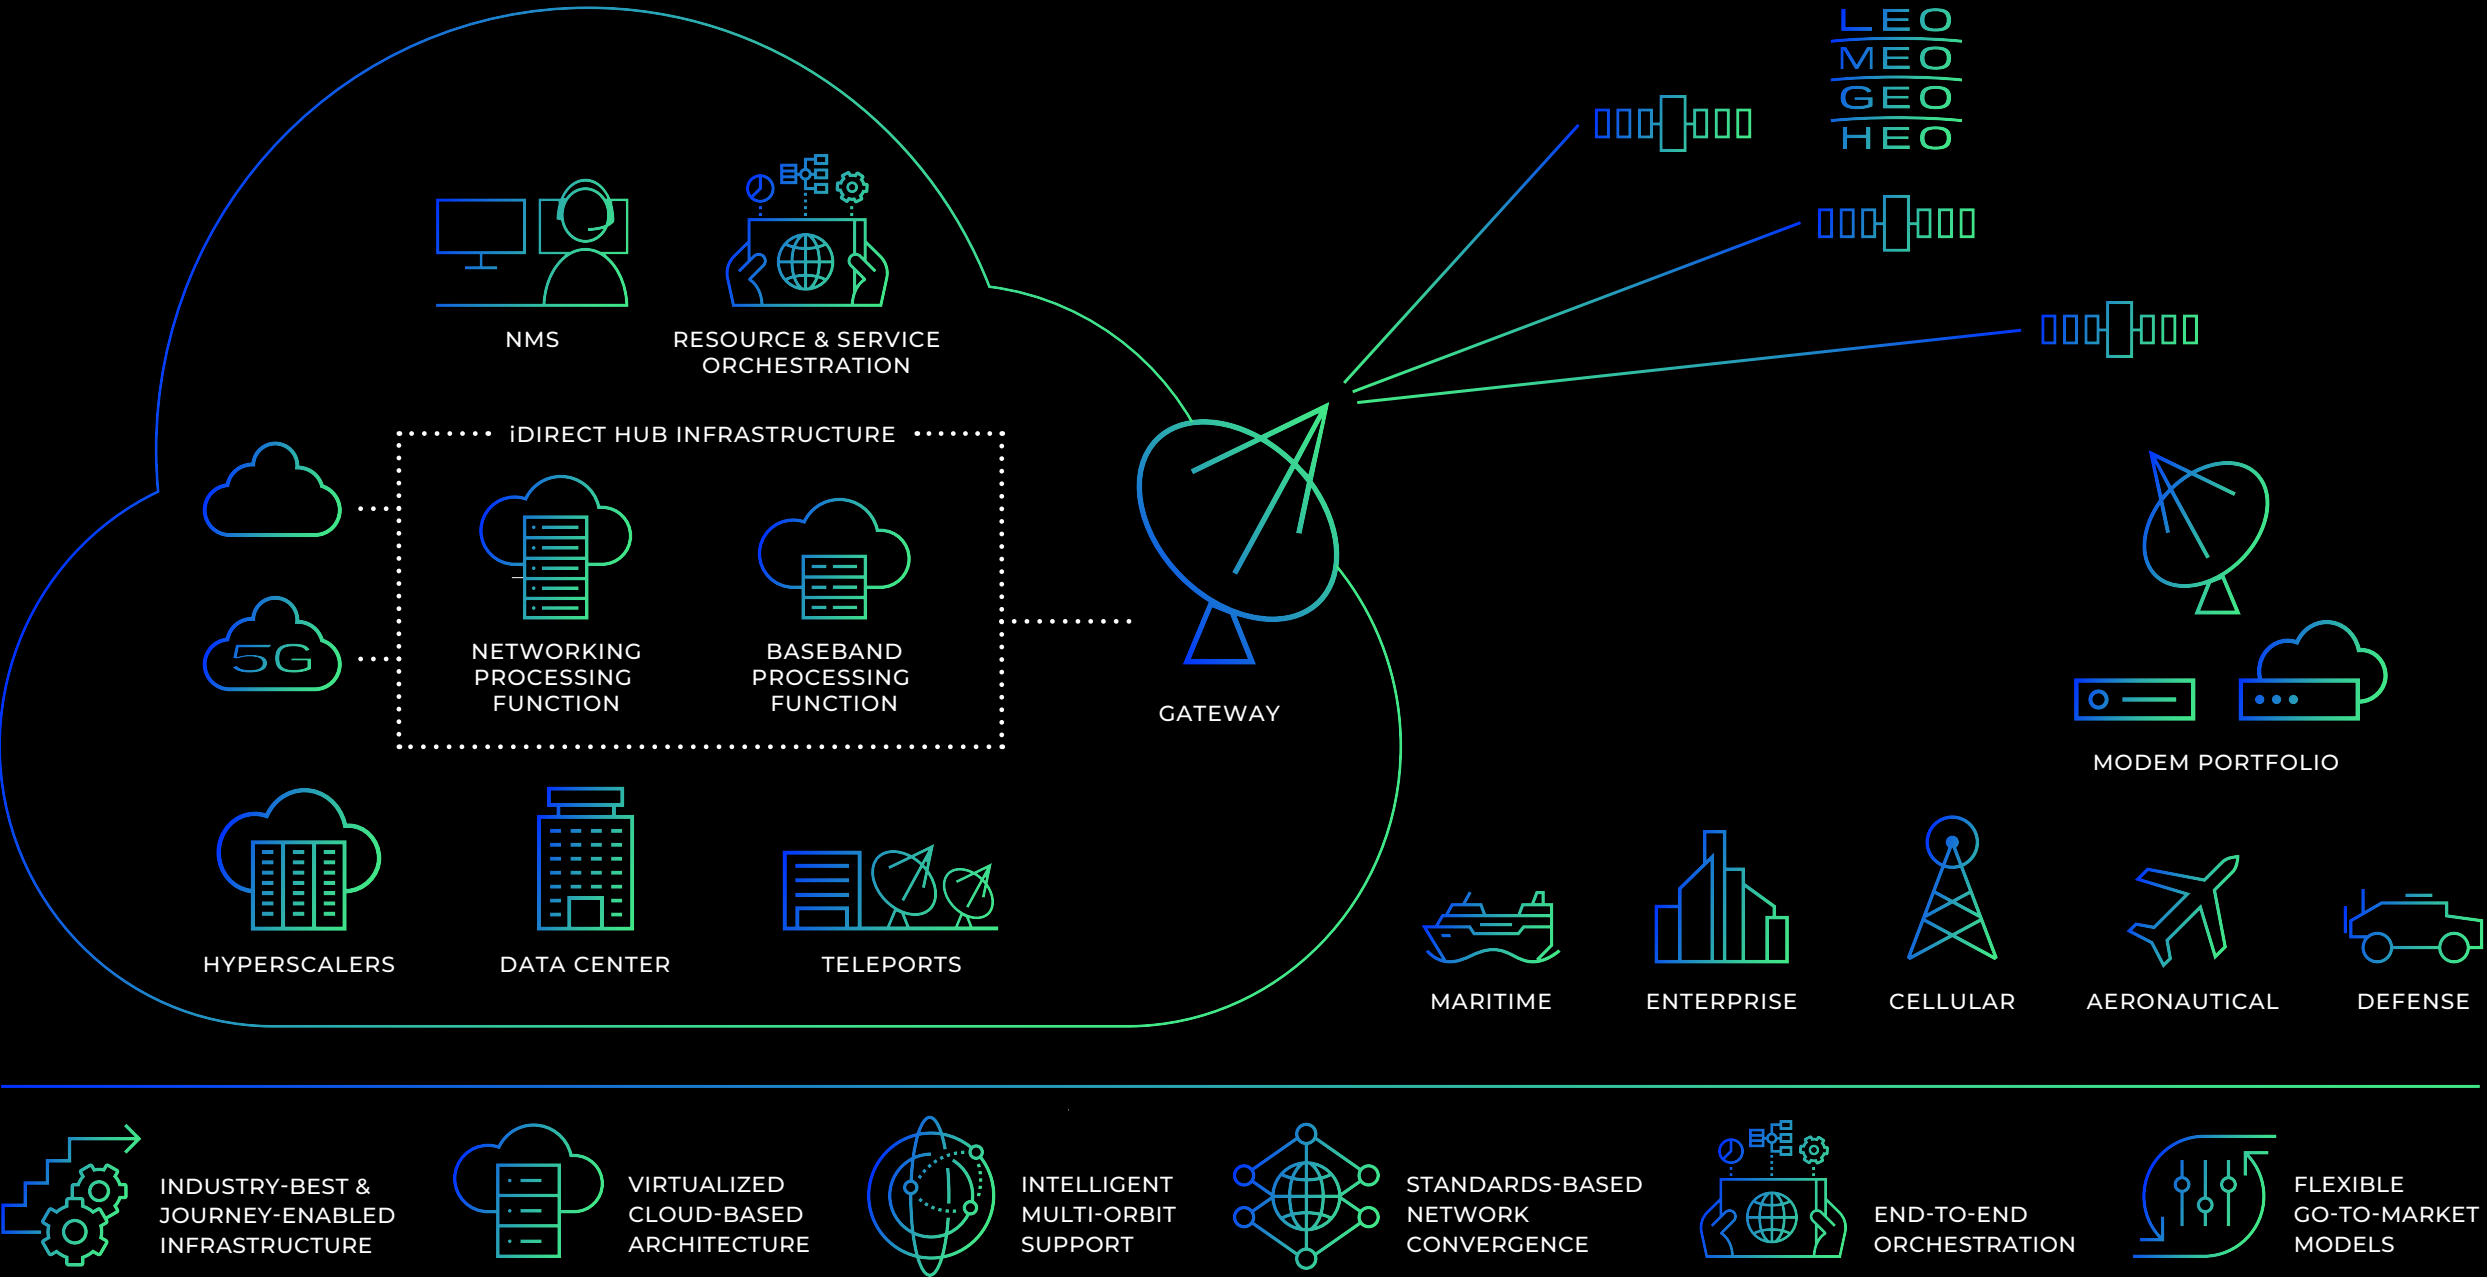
LEO
MEO
GEO
HEO

NMS

RESOURCE & SERVICE ORCHESTRATION

iDIRECT HUB INFRASTRUCTURE

5G

NETWORKING PROCESSING FUNCTION

BASEBAND PROCESSING FUNCTION

GATEWAY

MODEM PORTFOLIO

HYPERSCALERS

DATA CENTER

TELEPORTS

MARITIME

ENTERPRISE

CELLULAR

AERONAUTICAL

DEFENSE

INDUSTRY-BEST & JOURNEY-ENABLED INFRASTRUCTURE

VIRTUALIZED CLOUD-BASED ARCHITECTURE

INTELLIGENT MULTI-ORBIT SUPPORT

STANDARDS-BASED NETWORK CONVERGENCE

END-TO-END ORCHESTRATION

FLEXIBLE GO-TO-MARKET MODELS